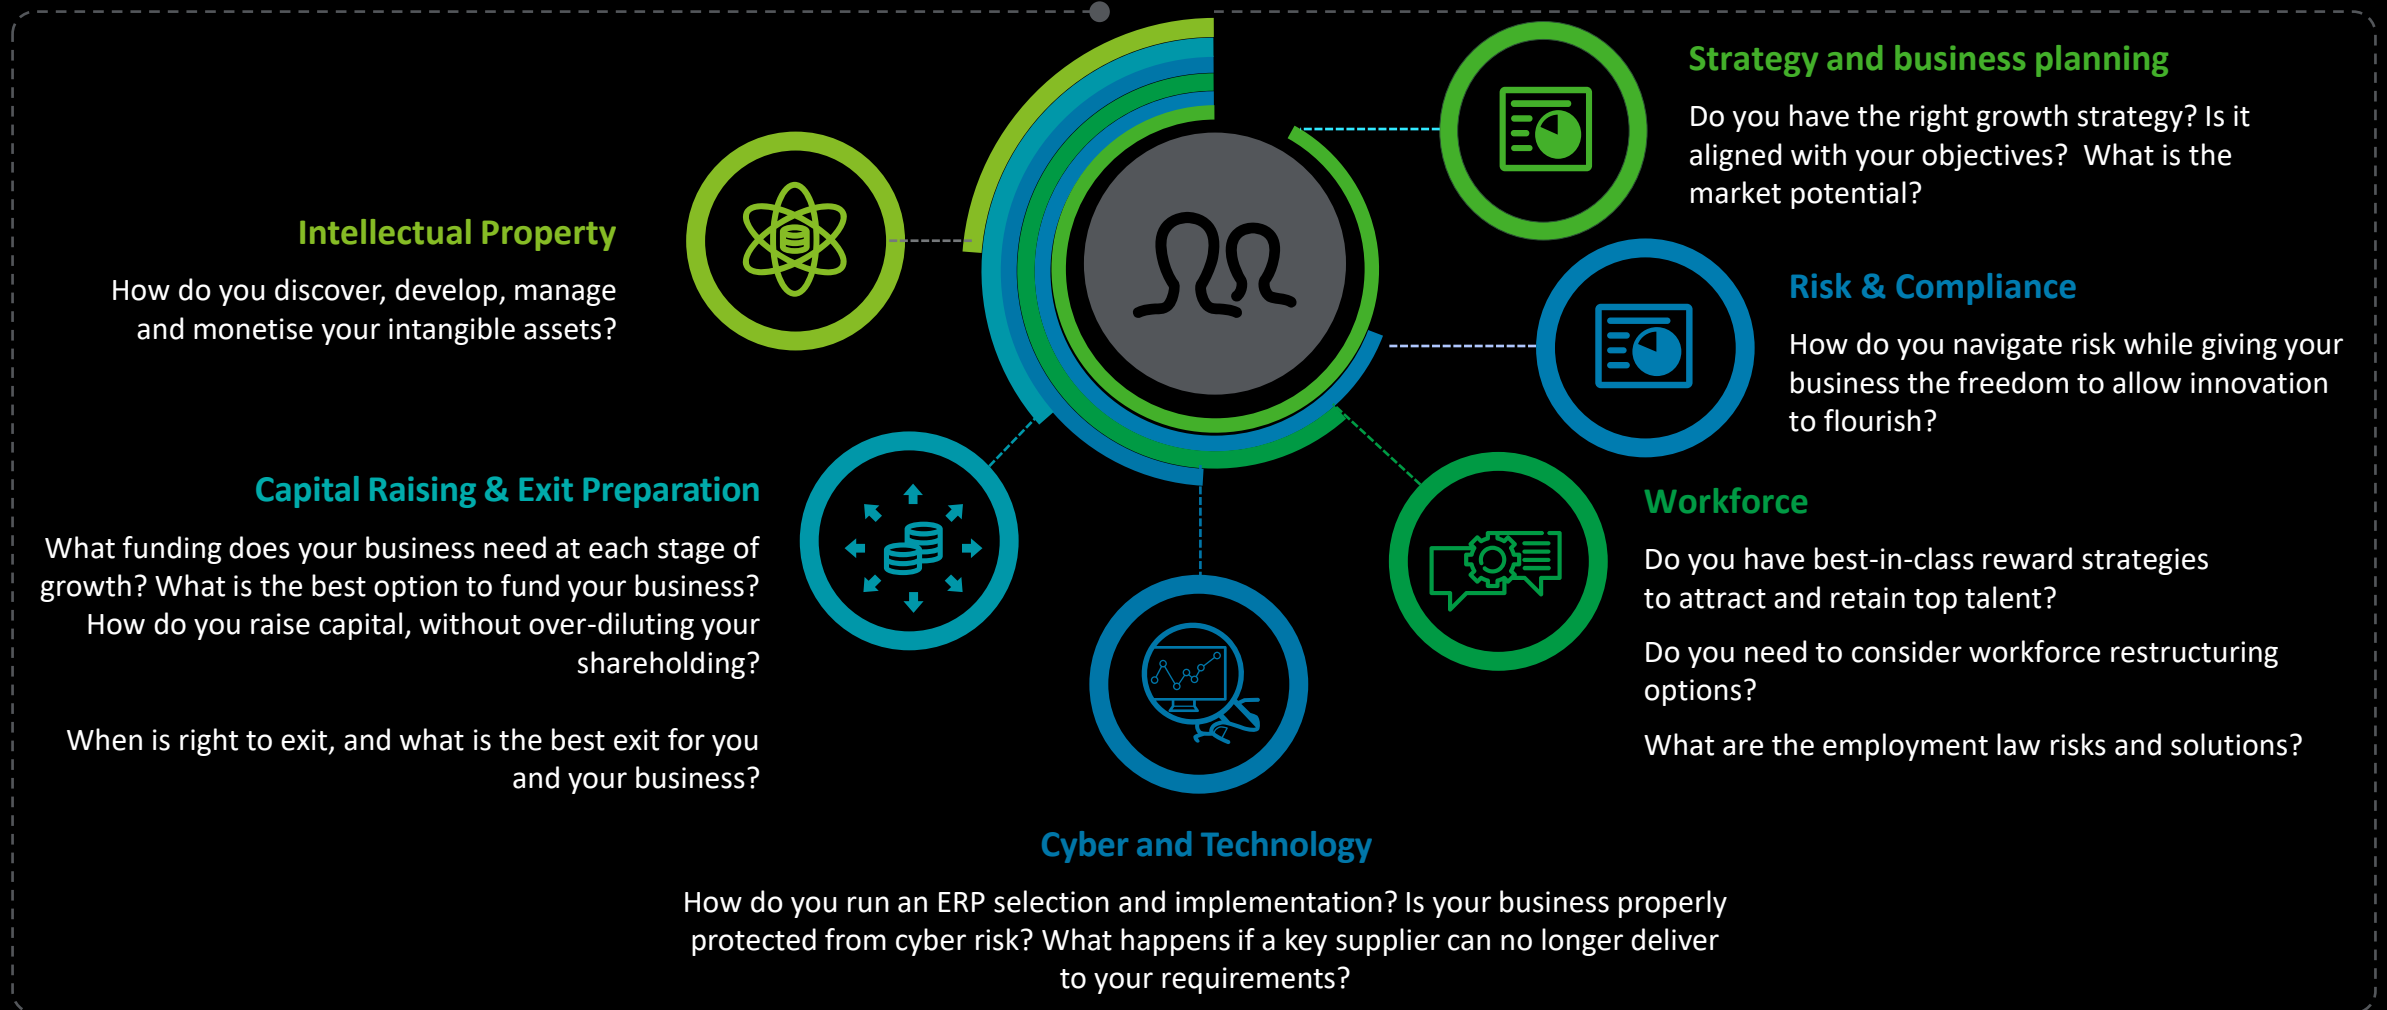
Intellectual Property

How do you discover, develop, manage and monetise your intangible assets?

Strategy and business planning

Do you have the right growth strategy? Is it aligned with your objectives? What is the market potential?

Risk & Compliance

How do you navigate risk while giving your business the freedom to allow innovation to flourish?

Capital Raising & Exit Preparation

What funding does your business need at each stage of growth? What is the best option to fund your business? How do you raise capital, without over-diluting your shareholding?

When is right to exit, and what is the best exit for you and your business?

Workforce

Do you have best-in-class reward strategies to attract and retain top talent?

Do you need to consider workforce restructuring options?

What are the employment law risks and solutions?

Cyber and Technology

How do you run an ERP selection and implementation? Is your business properly protected from cyber risk? What happens if a key supplier can no longer deliver to your requirements?